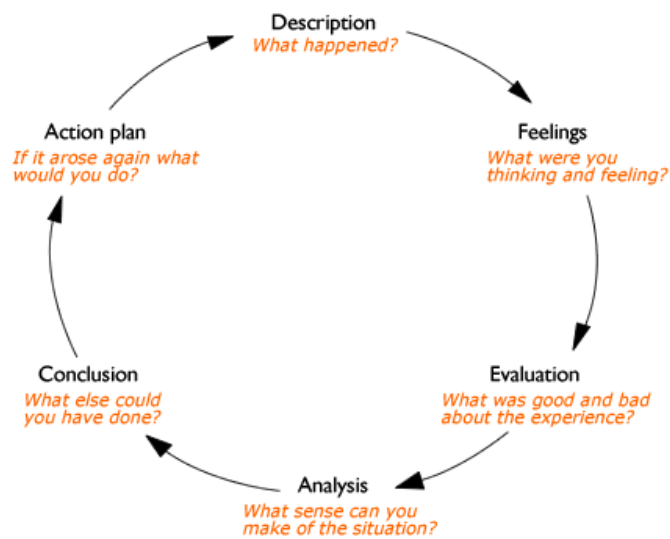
Description
What happened?

Feelings
What were you thinking and feeling?

Evaluation
What was good and bad about the experience?

Analysis
What sense can you make of the situation?

Conclusion
What else could you have done?

Action plan
If it arose again what would you do?